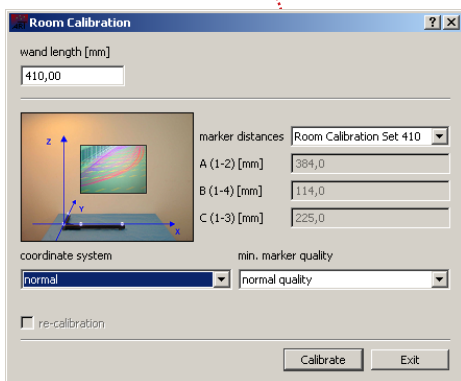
Room Calibration

?

wand length [mm]

410,00

marker distances

Room Calibration Set 410

A (1-2) [mm]

384,0

B (1-4) [mm]

114,0

C (1-3) [mm]

225,0

Z

Y

X

coordinate system

normal

min. marker quality

normal quality

re-calibration

Calibrate

Exit